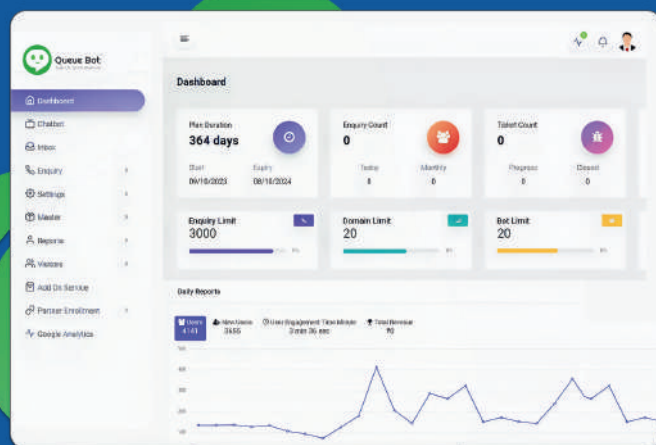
Queue Bot

Dashboard
Chatbot
Inbox
Enquiry
Settings
Master
Reports
Visitors
Add On Service
Partner Enrollment
Google Analytics

Dashboard

Plan Duration
364 days
Start
09/10/2023
Expiry
08/10/2024

Enquiry Count
0
Today
0
Monthly
0

Ticket Count
0
Progress
0
Closed
0

Enquiry Limit
3000

Domain Limit
20

Bot Limit
20

Daily Reports

Users
4141
New Users
3655
User Engagement Time Minute
0 min 36 sec
Total Revenue
₹0